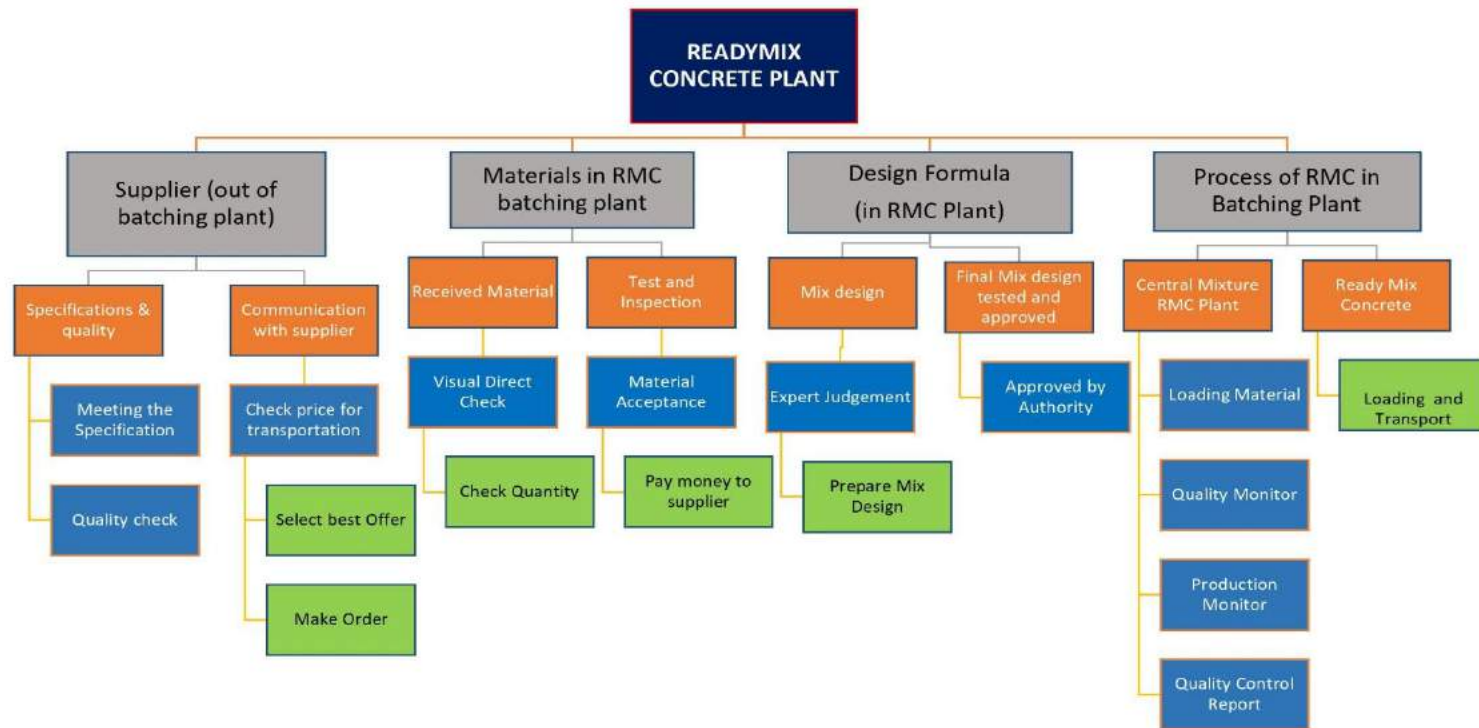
READYMIX CONCRETE PLANT

Supplier (out of batching plant)

Specifications & quality

Meeting the Specification

Quality check

Communication with supplier

Check price for transportation

Select best Offer

Make Order

Materials in RMC batching plant

Received Material

Visual Direct Check

Check Quantity

Test and Inspection

Material Acceptance

Pay money to supplier

Design Formula (in RMC Plant)

Mix design

Expert Judgement

Prepare Mix Design

Final Mix design tested and approved

Approved by Authority

Process of RMC in Batching Plant

Central Mixture RMC Plant

Loading Material

Quality Monitor

Production Monitor

Quality Control Report

Ready Mix Concrete

Loading and Transport